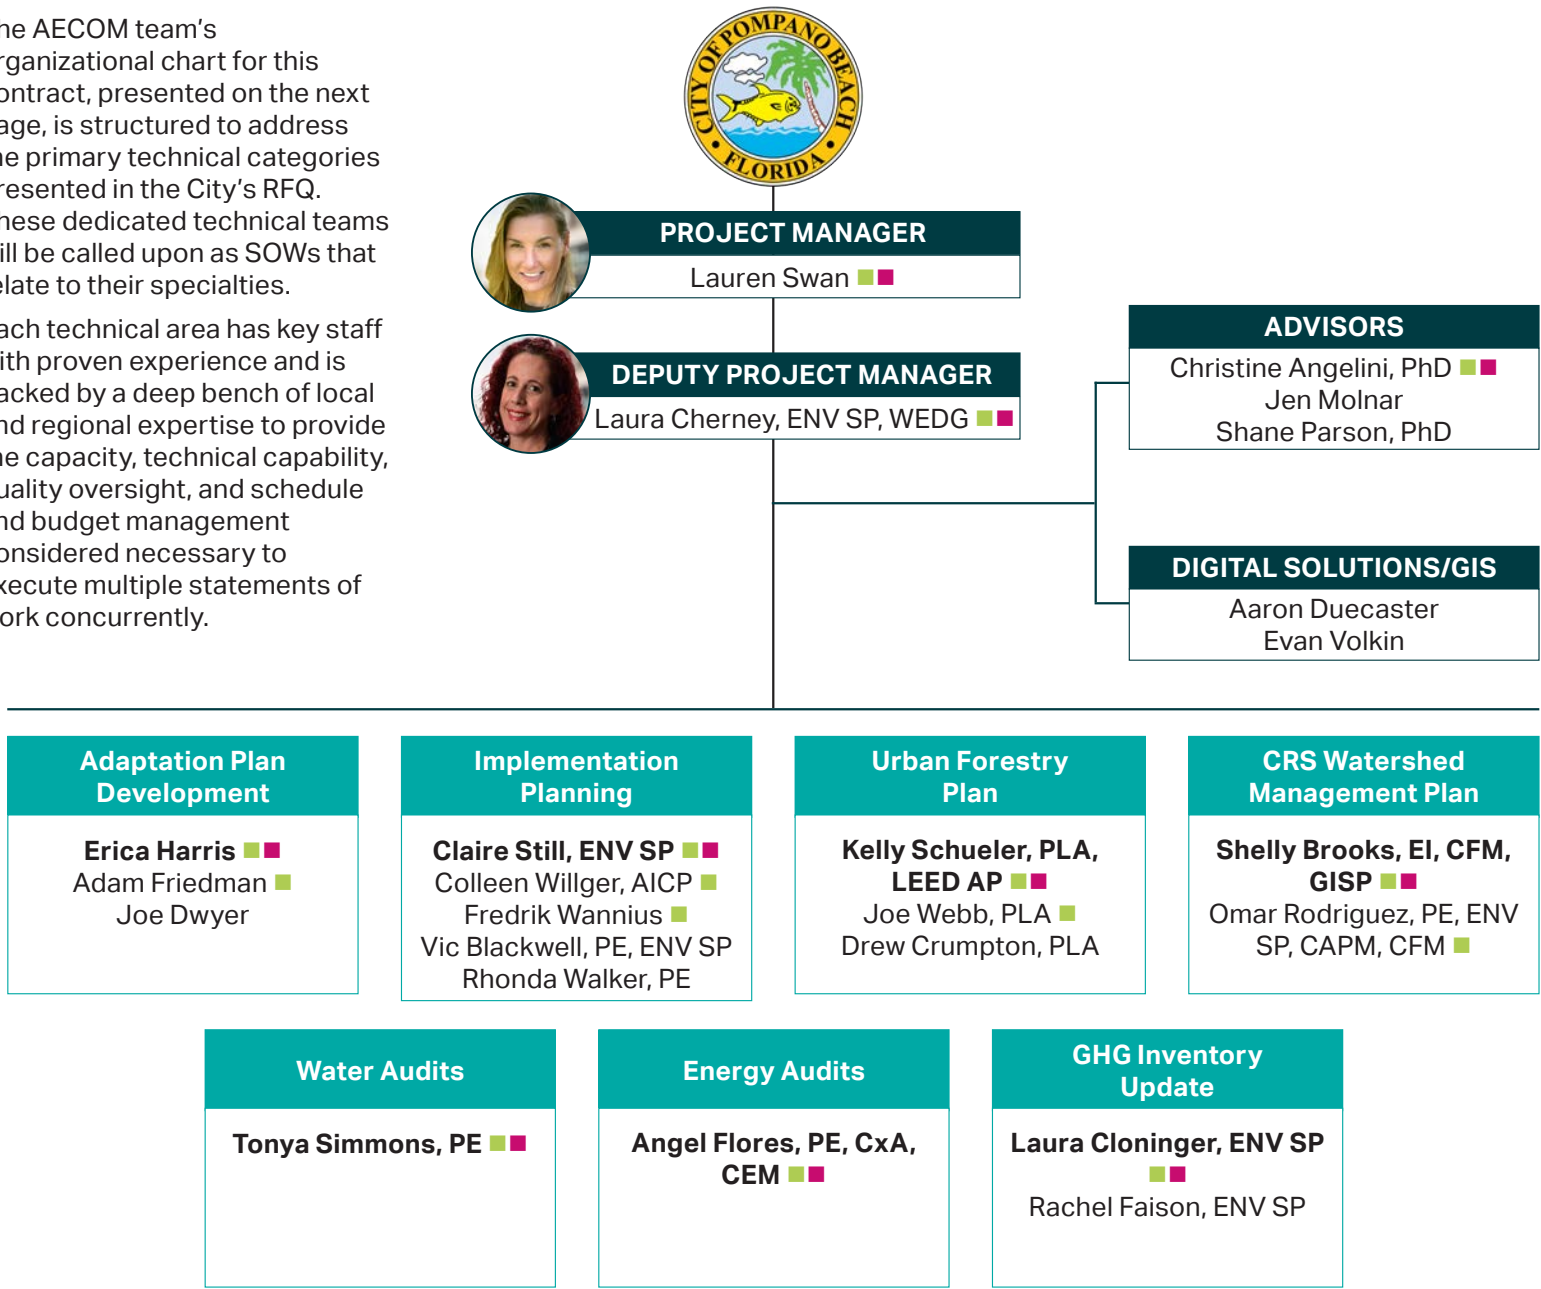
he AECOM team's rganizational chart for this ontract, presented on the next age, is structured to address he primary technical categories resented in the City's RFQ. hese dedicated technical teams ill be called upon as SOWs that elate to their specialties.

ach technical area has key staff ith proven experience and is acked by a deep bench of local nd regional expertise to provide he capacity, technical capability, uality oversight, and schedule nd budget management onsidered necessary to xecute multiple statements of ork concurrently.

CITY OF POMPANO BEACH FLORIDA

PROJECT MANAGER
Lauren Swan

DEPUTY PROJECT MANAGER
Laura Cherney, ENV SP, WEDG

ADVISORS
Christine Angelini, PhD
Jen Molnar
Shane Parson, PhD

DIGITAL SOLUTIONS/GIS
Aaron Duecaster
Evan Volkin

Adaptation Plan Development
Erica Harris
Adam Friedman
Joe Dwyer

Implementation Planning
Claire Still, ENV SP
Colleen Willger, AICP
Fredrik Wannius
Vic Blackwell, PE, ENV SP
Rhonda Walker, PE

Urban Forestry Plan
Kelly Schueler, PLA, LEED AP
Joe Webb, PLA
Drew Crumpton, PLA

CRS Watershed Management Plan
Shelly Brooks, EI, CFM, GISP
Omar Rodriguez, PE, ENV SP, CAPM, CFM

Water Audits
Tonya Simmons, PE

Energy Audits
Angel Flores, PE, CxA, CEM

GHG Inventory Update
Laura Cloninger, ENV SP
Rachel Faison, ENV SP